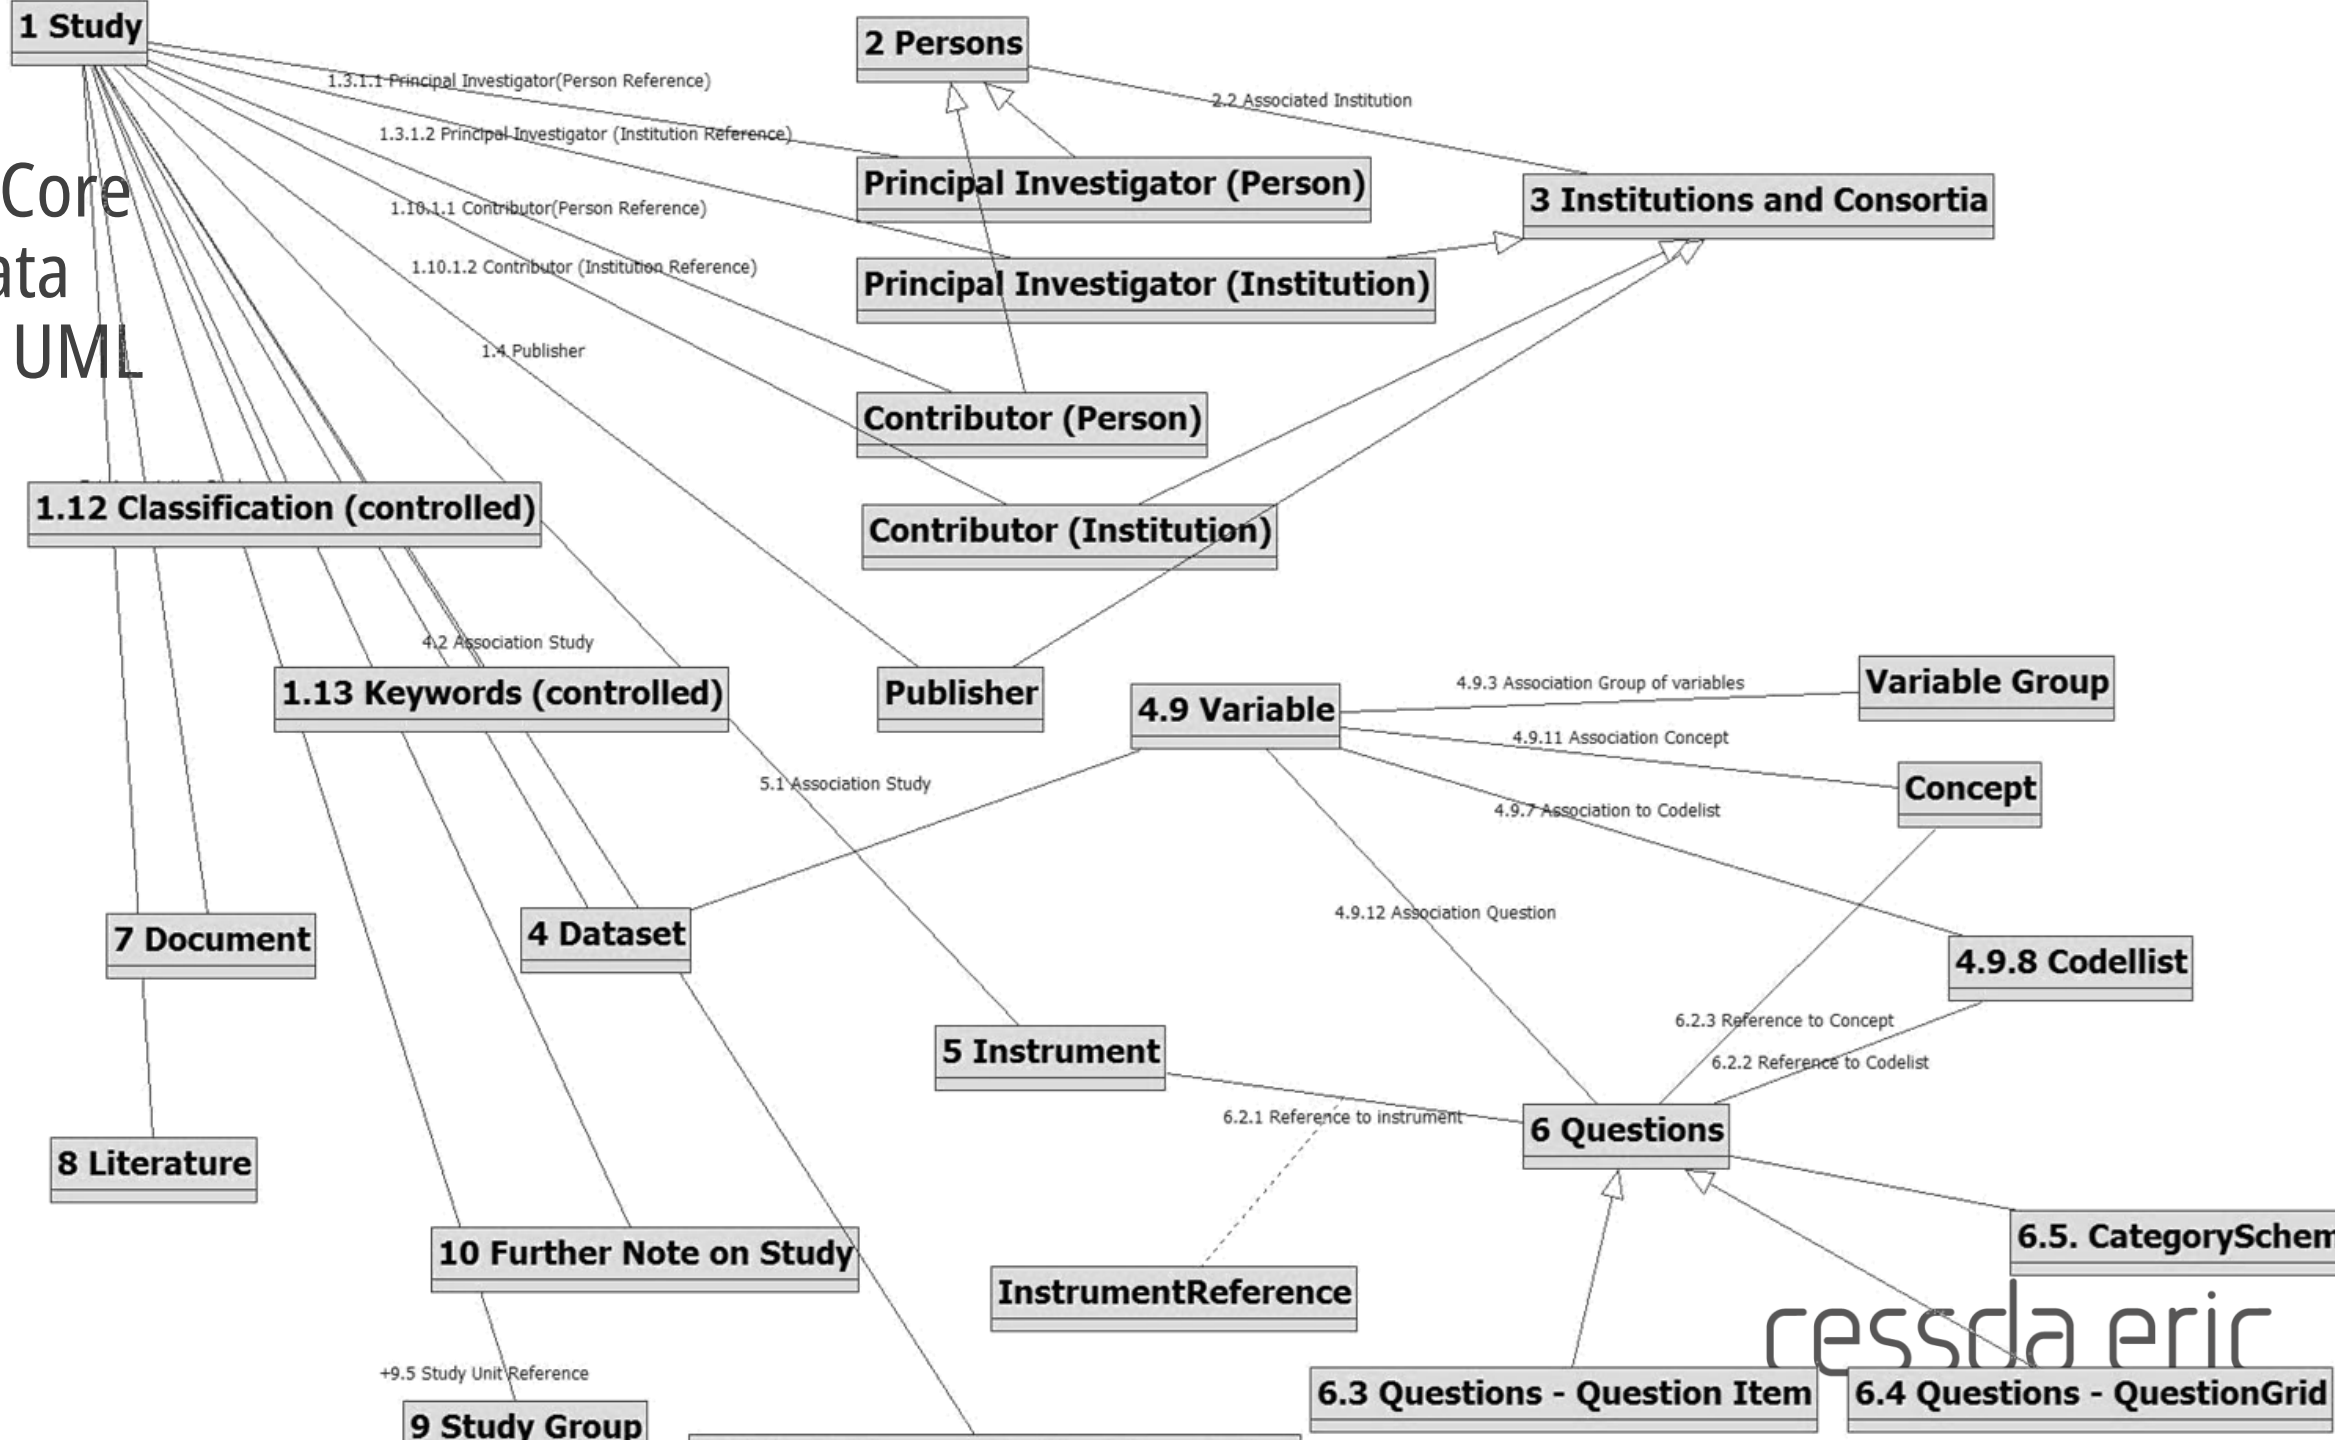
1 Study

2 Persons

1.3.1.1 Principal Investigator(Person Reference)

2.2 Associated Institution

1.3.1.2 Principal Investigator (Institution Reference)

Core
ata
UML

Principal Investigator (Person)

3 Institutions and Consortia

1.10.1.1 Contributor(Person Reference)

1.10.1.2 Contributor (Institution Reference)

Principal Investigator (Institution)

1.4 Publisher

Contributor (Person)

1.12 Classification (controlled)

Contributor (Institution)

4.2 Association Study

1.13 Keywords (controlled)

Publisher

4.9 Variable

4.9.3 Association Group of variables

Variable Group

4.9.11 Association Concept

5.1 Association Study

Concept

4.9.7 Association to Codelist

4.9.12 Association Question

7 Document

4 Dataset

4.9.8 Codellist

6.2.3 Reference to Concept

5 Instrument

6.2.2 Reference to Codelist

6.2.1 Reference to instrument

6 Questions

8 Literature

6.5. CategorySchem

10 Further Note on Study

InstrumentReference

cessda eric

+9.5 Study Unit Reference

6.3 Questions - Question Item

6.4 Questions - QuestionGrid

9 Study Group